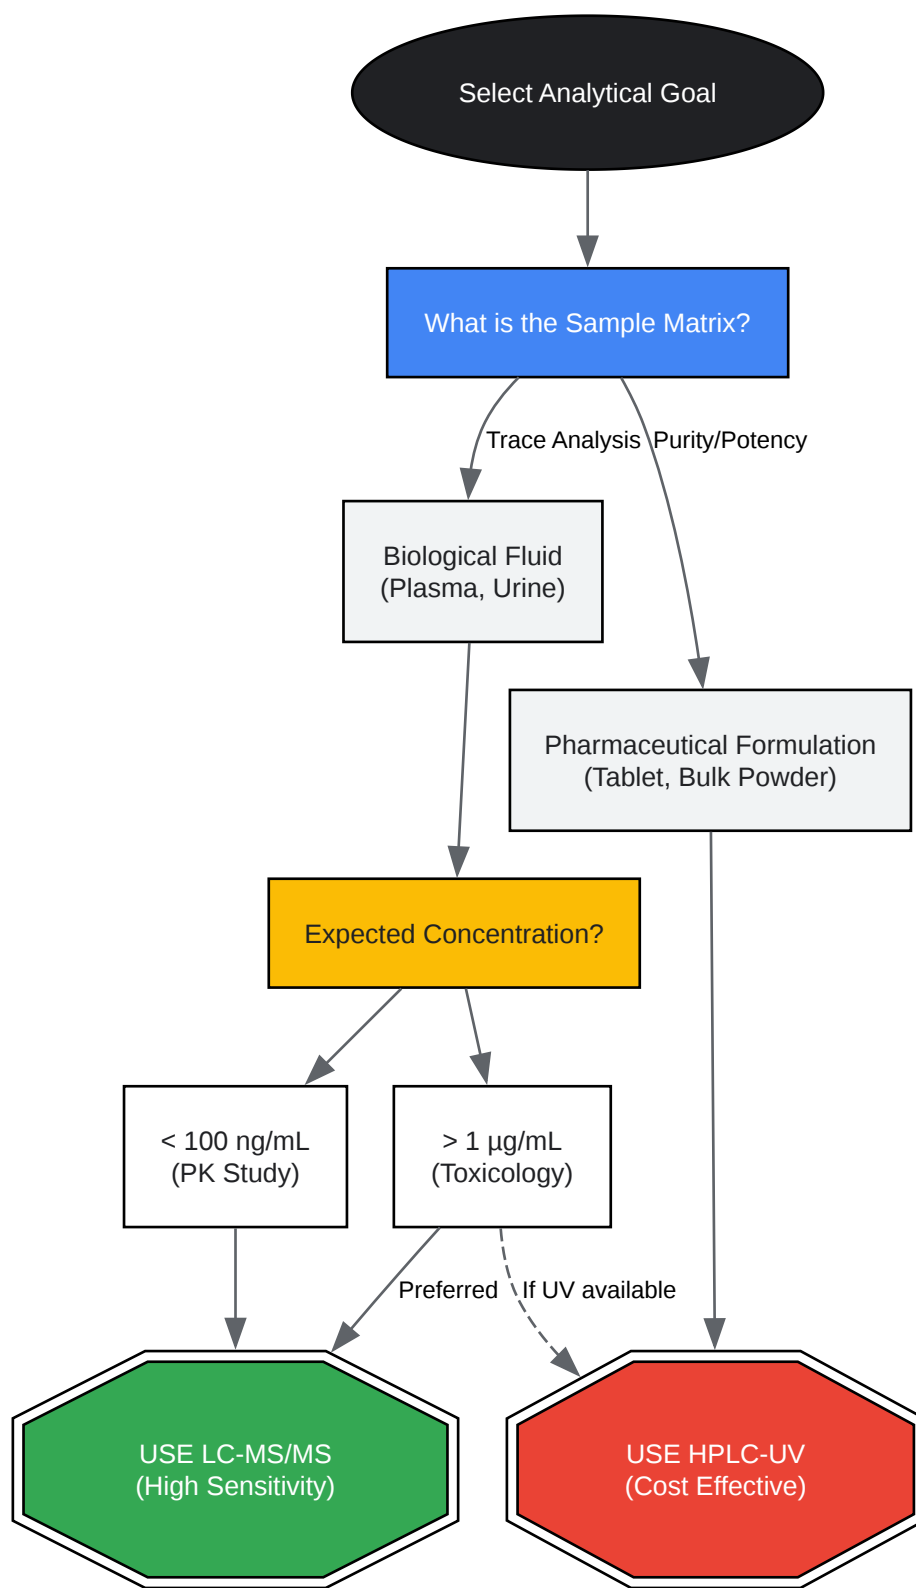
Select Analytical Goal

What is the Sample Matrix?

Trace Analysis

Purity/Potency

Biological Fluid
(Plasma, Urine)

Pharmaceutical Formulation
(Tablet, Bulk Powder)

Expected Concentration?

< 100 ng/mL
(PK Study)

> 1 µg/mL
(Toxicology)

Preferred

If UV available

USE LC-MS/MS
(High Sensitivity)

USE HPLC-UV
(Cost Effective)